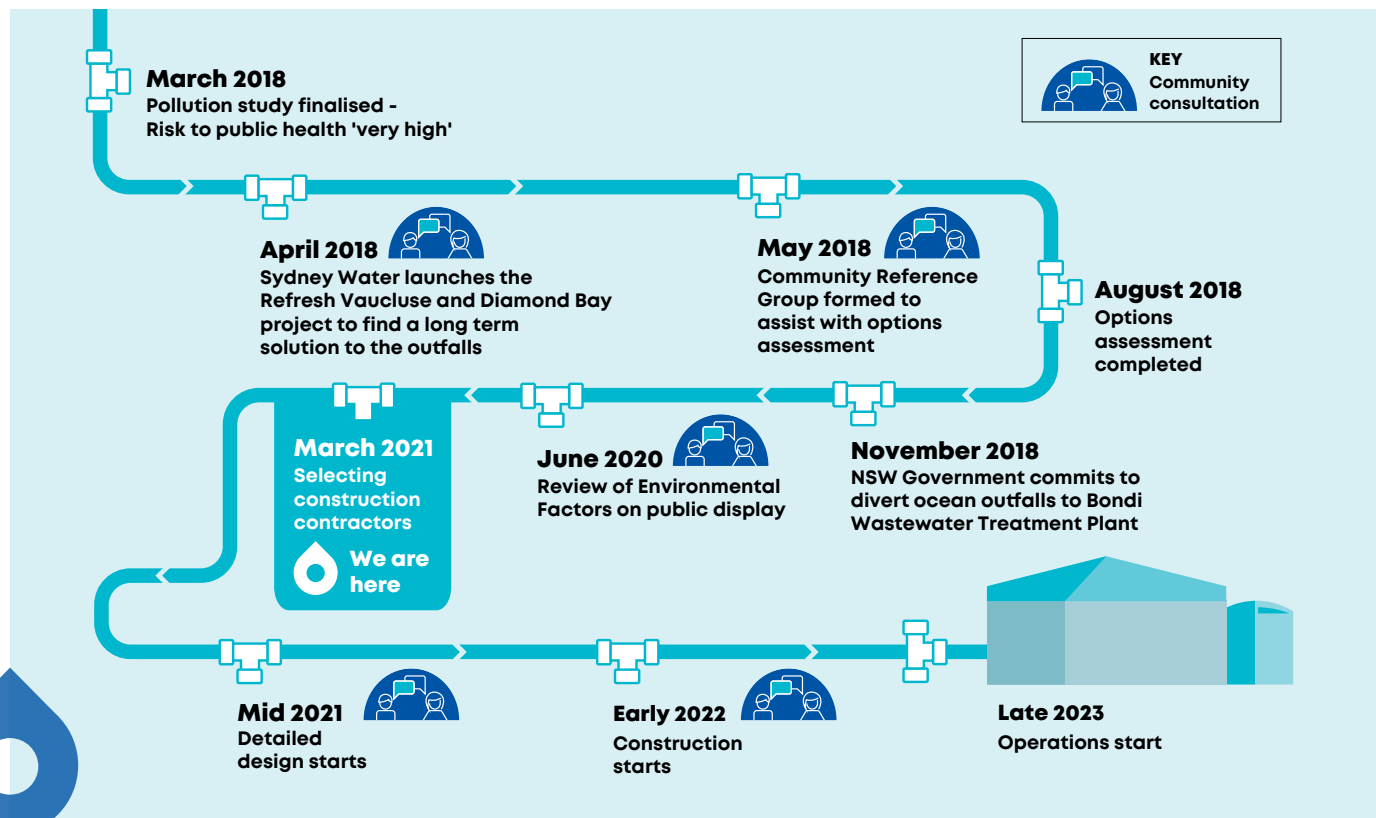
KEY
Community consultation

March 2018
Pollution study finalised - Risk to public health 'very high'

April 2018
Sydney Water launches the Refresh Vaucluse and Diamond Bay project to find a long term solution to the outfalls

May 2018
Community Reference Group formed to assist with options assessment

August 2018
Options assessment completed

November 2018
NSW Government commits to divert ocean outfalls to Bondi Wastewater Treatment Plant

June 2020
Review of Environmental Factors on public display

March 2021
Selecting construction contractors

We are here

Mid 2021
Detailed design starts

Early 2022
Construction starts

Late 2023
Operations start